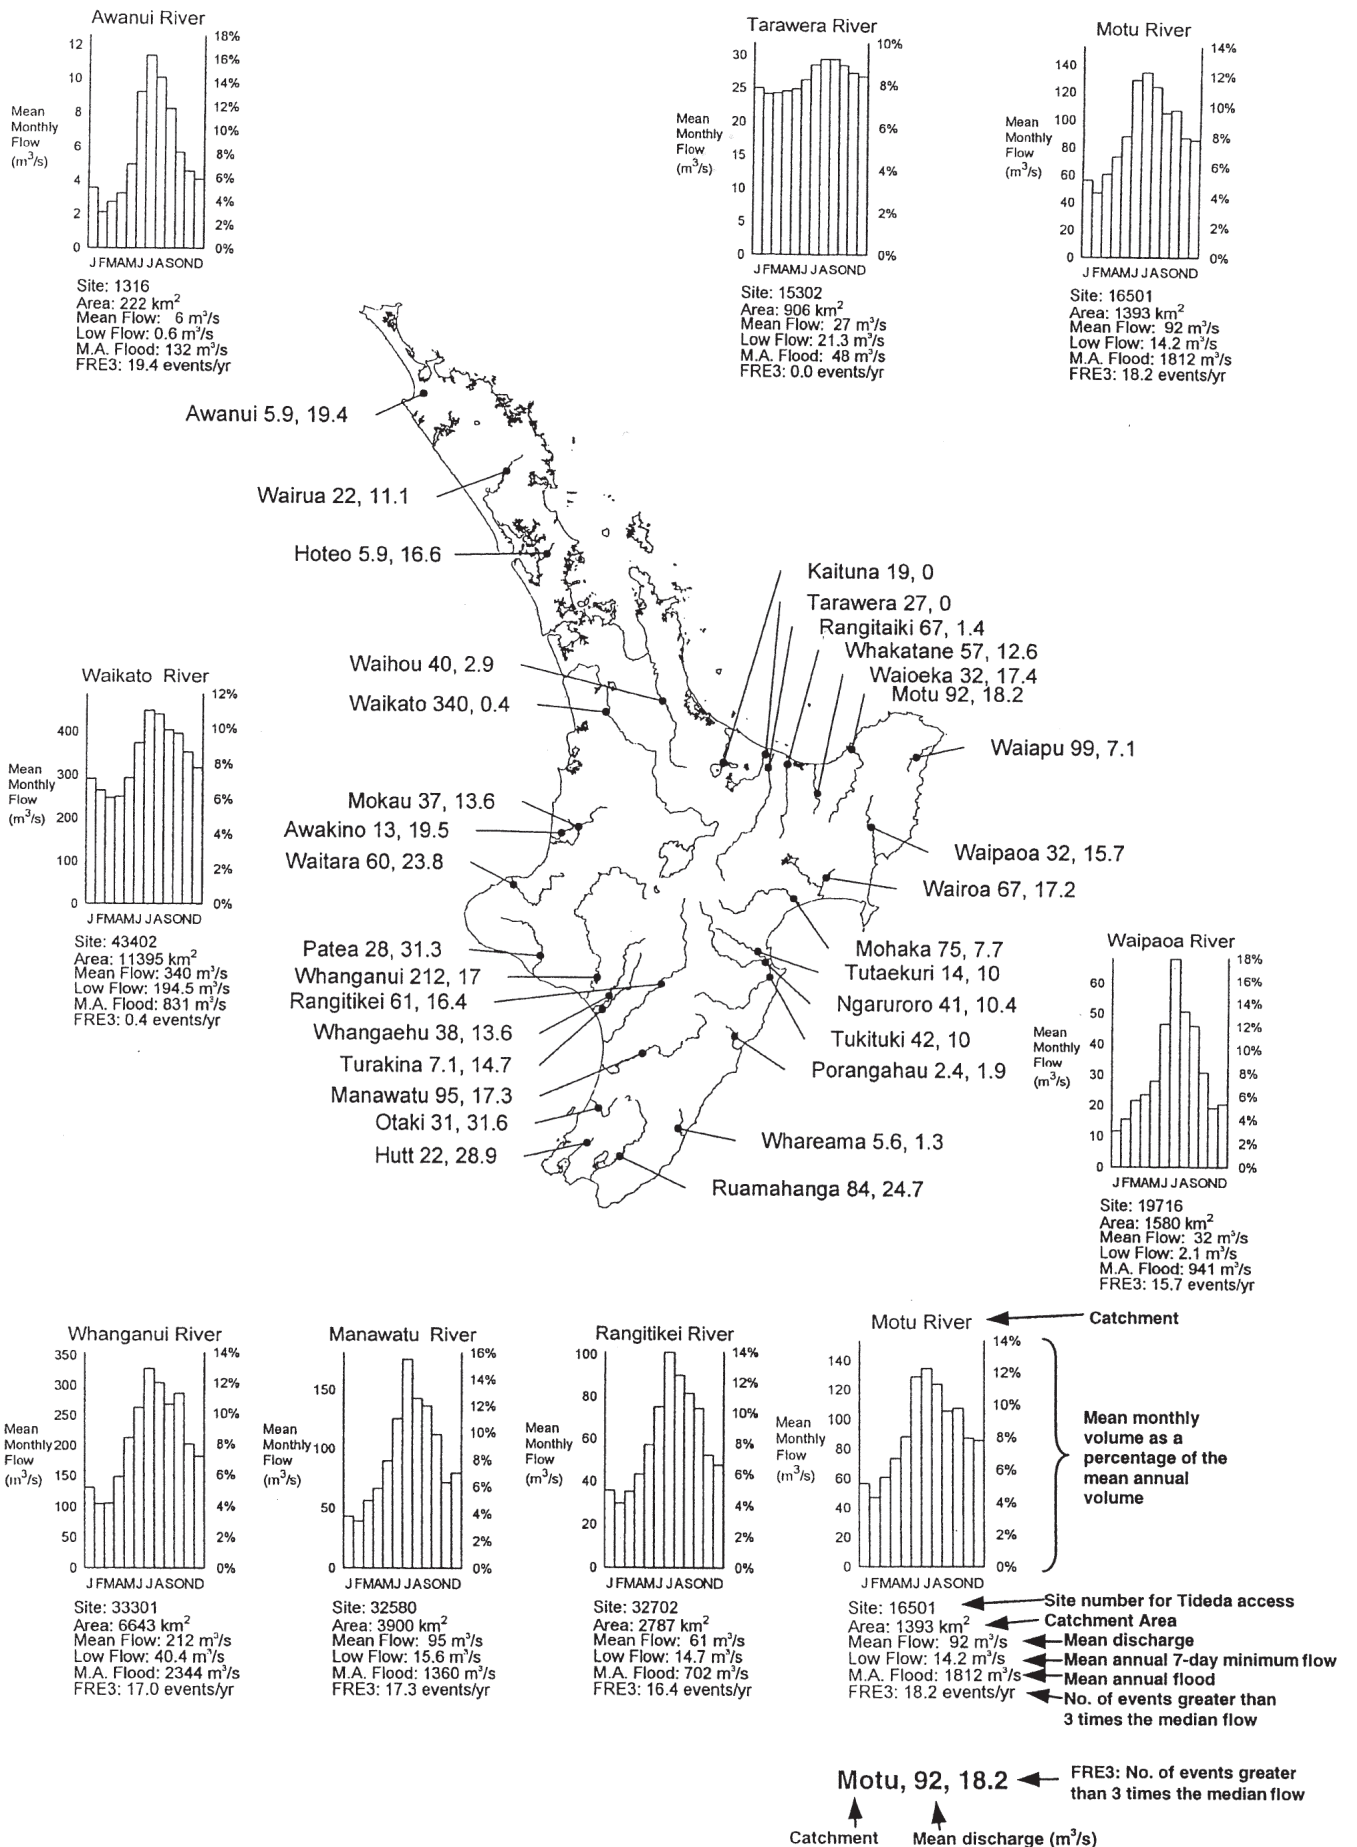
Awanui River
12 10 8 6 4 2 0
18% 16% 14% 12% 10% 8% 6% 4% 2% 0%
Mean Monthly Flow ($m^3/s$)
J F M A M J J A S O N D
Site: 1316
Area: 222 km$^2$
Mean Flow: 6 m$^3$/s
Low Flow: 0.6 m$^3$/s
M.A. Flood: 132 m$^3$/s
FRE3: 19.4 events/yr

Tarawera River
30 25 20 15 10 5 0
10% 8% 6% 4% 2% 0%
Mean Monthly Flow ($m^3/s$)
J F M A M J J A S O N D
Site: 15302
Area: 906 km$^2$
Mean Flow: 27 m$^3$/s
Low Flow: 21.3 m$^3$/s
M.A. Flood: 48 m$^3$/s
FRE3: 0.0 events/yr

Motu River
140 120 100 80 60 40 20 0
14% 12% 10% 8% 6% 4% 2% 0%
Mean Monthly Flow ($m^3/s$)
J F M A M J J A S O N D
Site: 16501
Area: 1393 km$^2$
Mean Flow: 92 m$^3$/s
Low Flow: 14.2 m$^3$/s
M.A. Flood: 1812 m$^3$/s
FRE3: 18.2 events/yr

Awanui 5.9, 19.4
Wairua 22, 11.1
Hoteo 5.9, 16.6
Kaituna 19, 0
Tarawera 27, 0
Rangitaiki 67, 1.4
Whakatane 57, 12.6
Waioeka 32, 17.4
Motu 92, 18.2
Waihou 40, 2.9
Waikato 340, 0.4
Waiapu 99, 7.1
Mokau 37, 13.6
Awakino 13, 19.5
Waitara 60, 23.8
Waipaoa 32, 15.7
Wairoa 67, 17.2
Patea 28, 31.3
Whanganui 212, 17
Rangitikei 61, 16.4
Whangaehu 38, 13.6
Turakina 7.1, 14.7
Manawatu 95, 17.3
Otaki 31, 31.6
Hutt 22, 28.9
Mohaka 75, 7.7
Tutaekuri 14, 10
Ngaruroro 41, 10.4
Tukituki 42, 10
Porangahau 2.4, 1.9
Whareama 5.6, 1.3
Ruamahanga 84, 24.7

Waikato River
400 300 200 100 0
12% 10% 8% 6% 4% 2% 0%
Mean Monthly Flow ($m^3/s$)
J F M A M J J A S O N D
Site: 43402
Area: 11395 km$^2$
Mean Flow: 340 m$^3$/s
Low Flow: 194.5 m$^3$/s
M.A. Flood: 831 m$^3$/s
FRE3: 0.4 events/yr

Waipaoa River
60 50 40 30 20 10 0
18% 16% 14% 12% 10% 8% 6% 4% 2% 0%
Mean Monthly Flow ($m^3/s$)
J F M A M J J A S O N D
Site: 19716
Area: 1580 km$^2$
Mean Flow: 32 m$^3$/s
Low Flow: 2.1 m$^3$/s
M.A. Flood: 941 m$^3$/s
FRE3: 15.7 events/yr

Whanganui River
350 300 250 200 150 100 50 0
14% 12% 10% 8% 6% 4% 2% 0%
Mean Monthly Flow ($m^3/s$)
J F M A M J J A S O N D
Site: 33301
Area: 6643 km$^2$
Mean Flow: 212 m$^3$/s
Low Flow: 40.4 m$^3$/s
M.A. Flood: 2344 m$^3$/s
FRE3: 17.0 events/yr

Manawatu River
150 100 50 0
16% 14% 12% 10% 8% 6% 4% 2% 0%
Mean Monthly Flow ($m^3/s$)
J F M A M J J A S O N D
Site: 32580
Area: 3900 km$^2$
Mean Flow: 95 m$^3$/s
Low Flow: 15.6 m$^3$/s
M.A. Flood: 1360 m$^3$/s
FRE3: 17.3 events/yr

Rangitikei River
100 80 60 40 20 0
14% 12% 10% 8% 6% 4% 2% 0%
Mean Monthly Flow ($m^3/s$)
J F M A M J J A S O N D
Site: 32702
Area: 2787 km$^2$
Mean Flow: 61 m$^3$/s
Low Flow: 14.7 m$^3$/s
M.A. Flood: 702 m$^3$/s
FRE3: 16.4 events/yr

Motu River ← Catchment
140 120 100 80 60 40 20 0
14% 12% 10% 8% 6% 4% 2% 0%
Mean Monthly Flow ($m^3/s$)
J F M A M J J A S O N D
Mean monthly volume as a percentage of the mean annual volume
Site: 16501 ← Site number for Tideda access
Area: 1393 km$^2$ ← Catchment Area
Mean Flow: 92 m$^3$/s ← Mean discharge
Low Flow: 14.2 m$^3$/s ← Mean annual 7-day minimum flow
M.A. Flood: 1812 m$^3$/s ← Mean annual flood
FRE3: 18.2 events/yr ← No. of events greater than 3 times the median flow

Motu, 92, 18.2 ← FRE3: No. of events greater than 3 times the median flow
Catchment
Mean discharge ($m^3/s$)